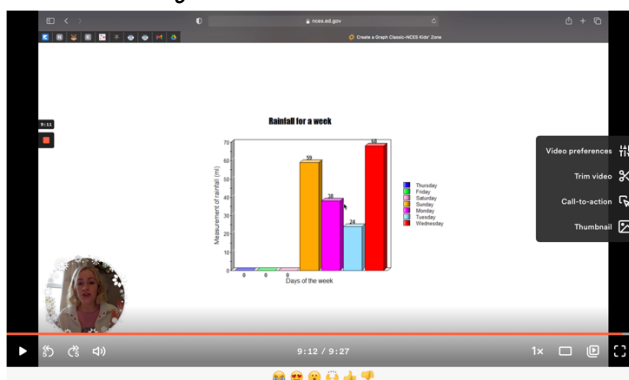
nces.ed.gov

Create a Graph Classic-NCES Kids' Zone

9:11

Rainfall for a week

Measurement of rainfall (ml)

70
65
60
55
50
45
40
35
30
25
20
15
10
5
0

0 0 0 59 38 24 68

Days of the week

Thursday
Friday
Saturday
Sunday
Monday
Tuesday
Wednesday

Video preferences

Trim video

Call-to-action

Thumbnail

9:12 / 9:27

1x